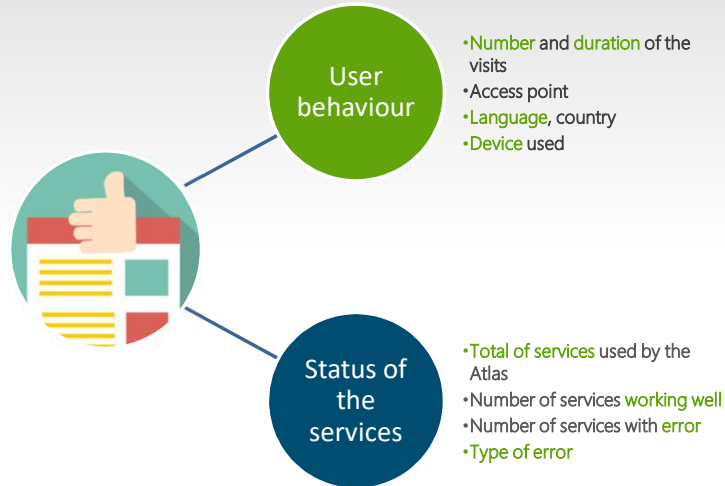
User behaviour

•Number and duration of the visits
•Access point
•Language, country
•Device used

Status of the services

•Total of services used by the Atlas
•Number of services working well
•Number of services with error
•Type of error